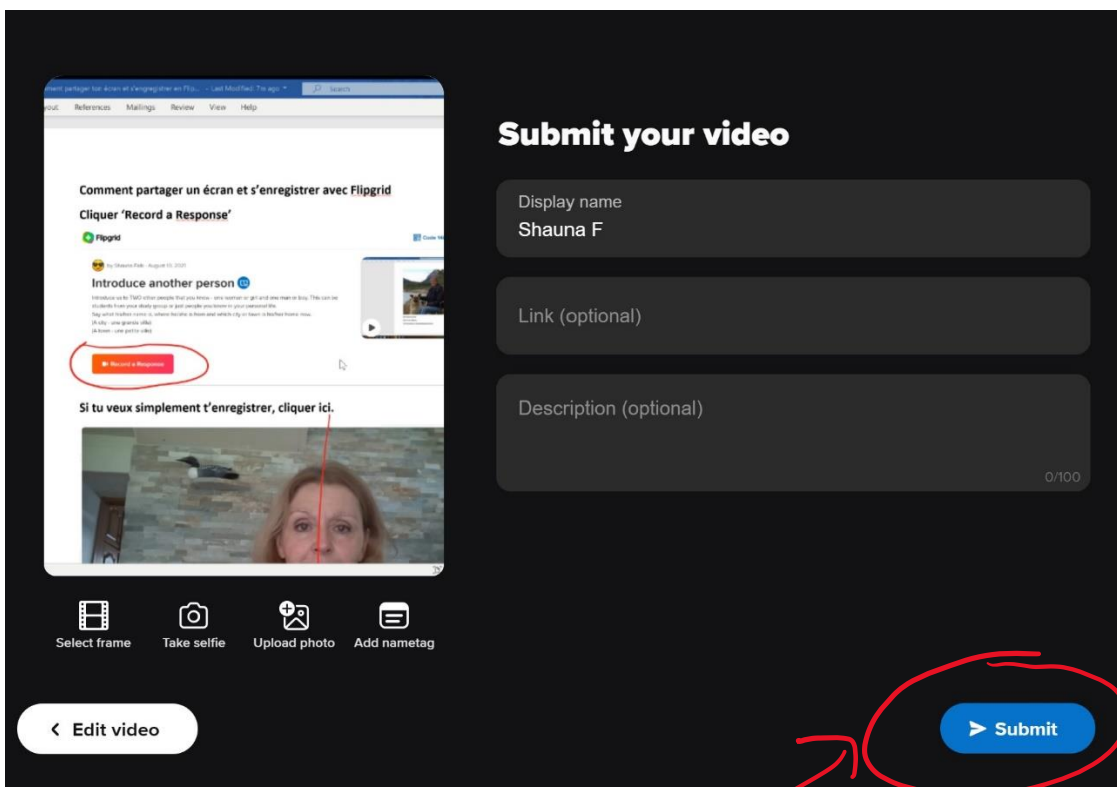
omment partager ton écran et s'enregistrer en Flip... - Last Modified: 7m ago
Search
yout References Mailings Review View Help

Comment partager un écran et s'enregistrer avec Flipgrid

Cliquer 'Record a Response'

Flipgrid

by Shauna Falk · August 10, 2020

Introduce another person

Introduce us to TWO other people that you know - one woman or girl and one man or boy. This can be students from your study group or just people you know in your personal life.
Say what his/her name is, where he/she is from and which city or town is he/her home now.
(A city - une grande ville)
(A town - une petite ville)

Record a Response

Si tu veux simplement t'enregistrer, cliquer ici.

Select frame
Take selfie
Upload photo
Add nametag

Submit your video

Display name
Shauna F

Link (optional)

Description (optional)
0/100

Edit video

Submit